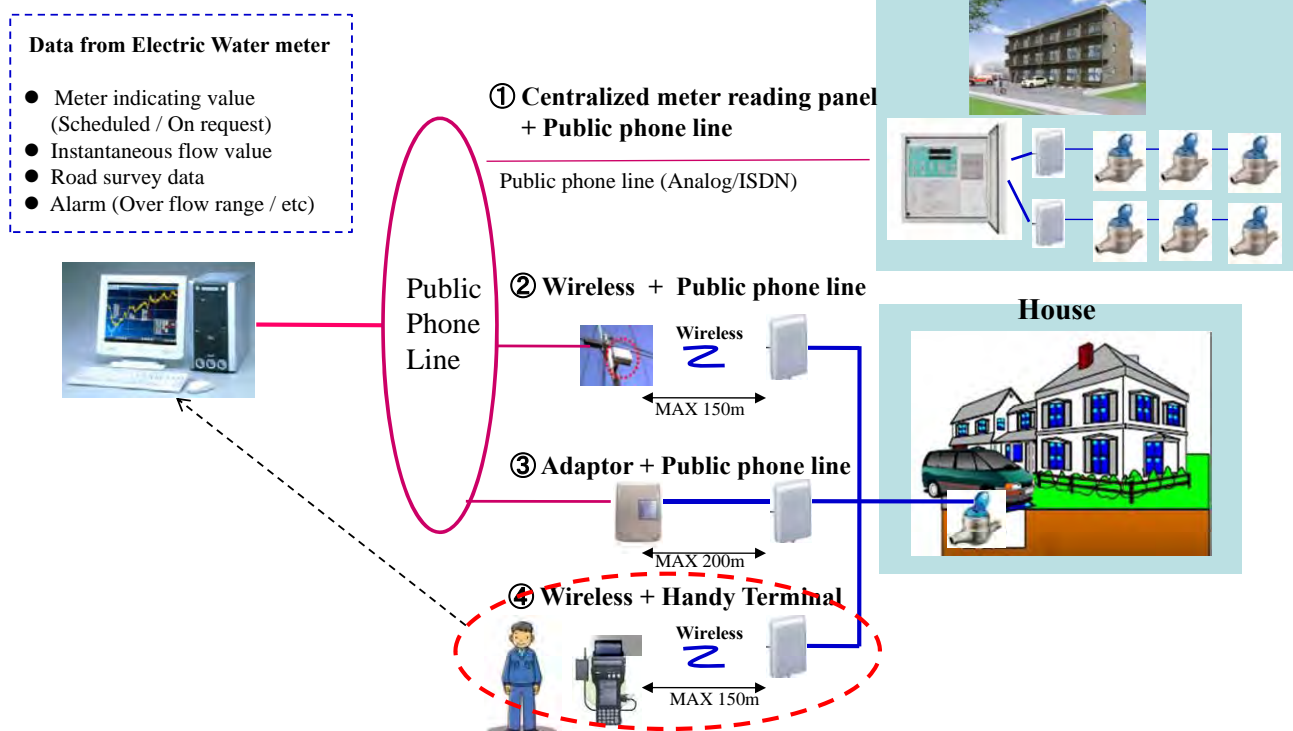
Data from Electric Water meter

- Meter indicating value (Scheduled / On request)
- Instantaneous flow value
- Road survey data
- Alarm (Over flow range / etc)

① Centralized meter reading panel + Public phone line

Public phone line (Analog/ISDN)

Public Phone Line

② Wireless + Public phone line

Wireless

MAX 150m

House

③ Adaptor + Public phone line

MAX 200m

④ Wireless + Handy Terminal

Wireless

MAX 150m